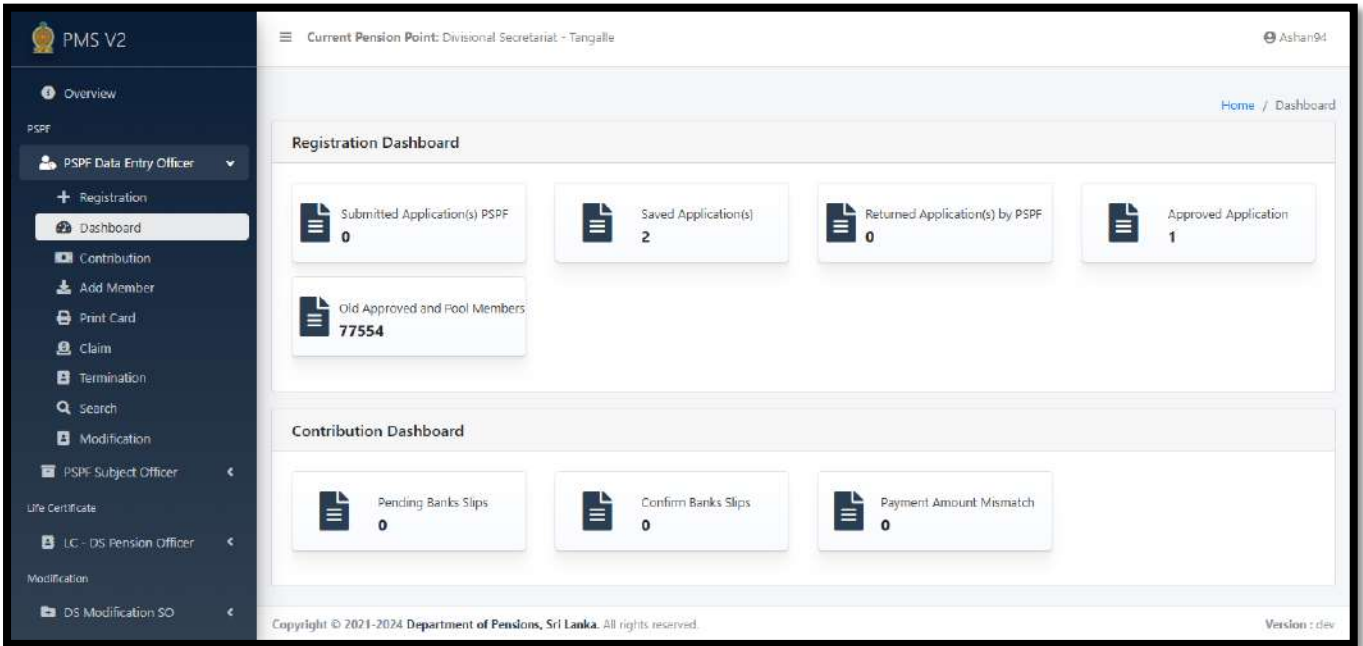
PMS V2

Overview

PSPF

PSPF Data Entry Officer

Registration

Dashboard

Contribution

Add Member

Print Card

Claim

Termination

Search

Modification

PSPF Subject Officer

Life Certificate

LC - DS Pension Officer

Modification

DS Modification SO

Current Pension Point: Divisional Secretariat - Tangalle

Ashan94

Home / Dashboard

Registration Dashboard

Submitted Application(s) PSPF
0

Saved Application(s)
2

Returned Application(s) by PSPF
0

Approved Application
1

Old Approved and Pool Members
77554

Contribution Dashboard

Pending Banks Slips
0

Confirm Banks Slips
0

Payment Amount Mismatch
0

Copyright © 2021-2024 Department of Pensions, Sri Lanka. All rights reserved.

Version : dev